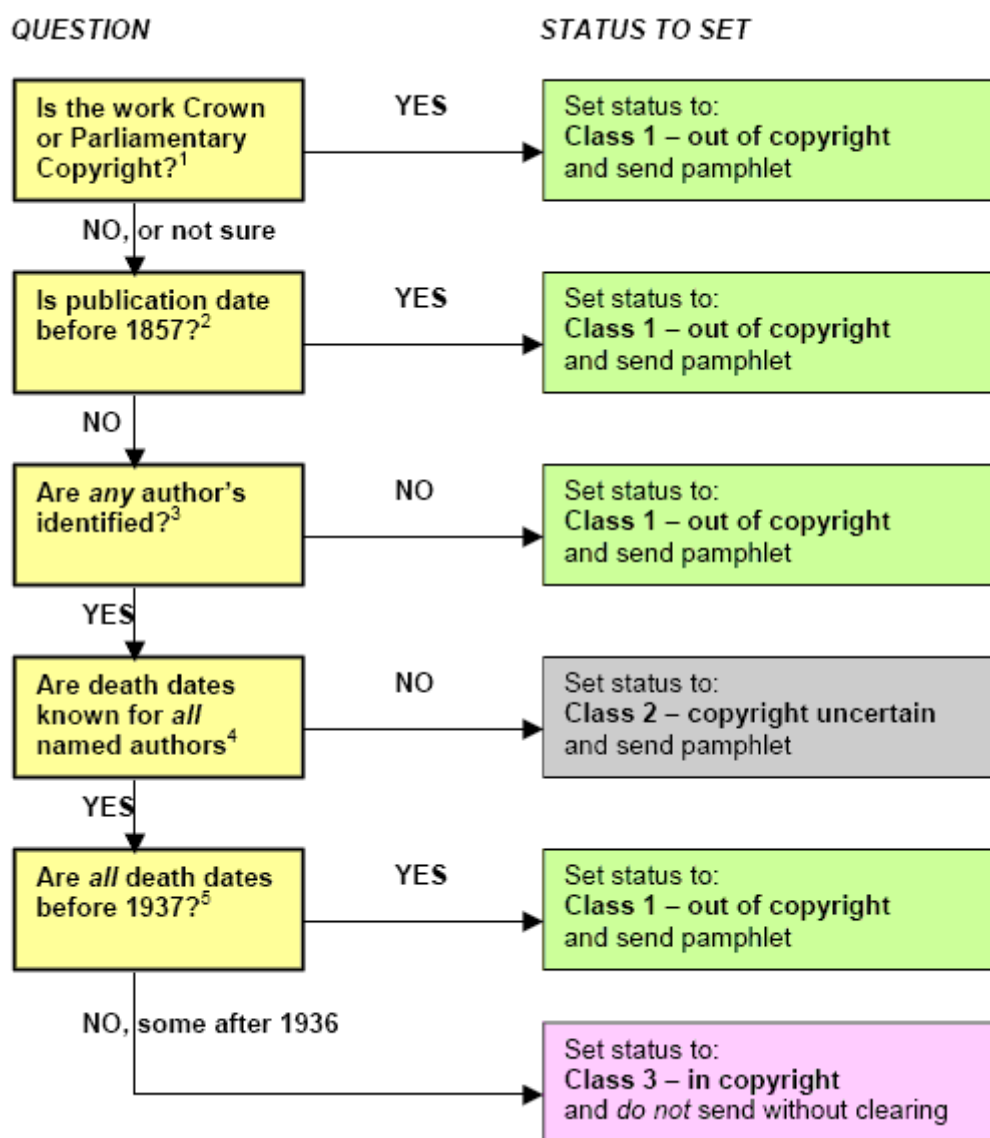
QUESTION

STATUS TO SET

Is the work Crown or Parliamentary Copyright?$^1$

YES

Set status to:
Class 1 – out of copyright
and send pamphlet

NO, or not sure

Is publication date before 1857?$^2$

YES

Set status to:
Class 1 – out of copyright
and send pamphlet

NO

Are any author's identified?$^3$

NO

Set status to:
Class 1 – out of copyright
and send pamphlet

YES

Are death dates known for all named authors$^4$

NO

Set status to:
Class 2 – copyright uncertain
and send pamphlet

YES

Are all death dates before 1937?$^5$

YES

Set status to:
Class 1 – out of copyright
and send pamphlet

NO, some after 1936

Set status to:
Class 3 – in copyright
and do not send without clearing